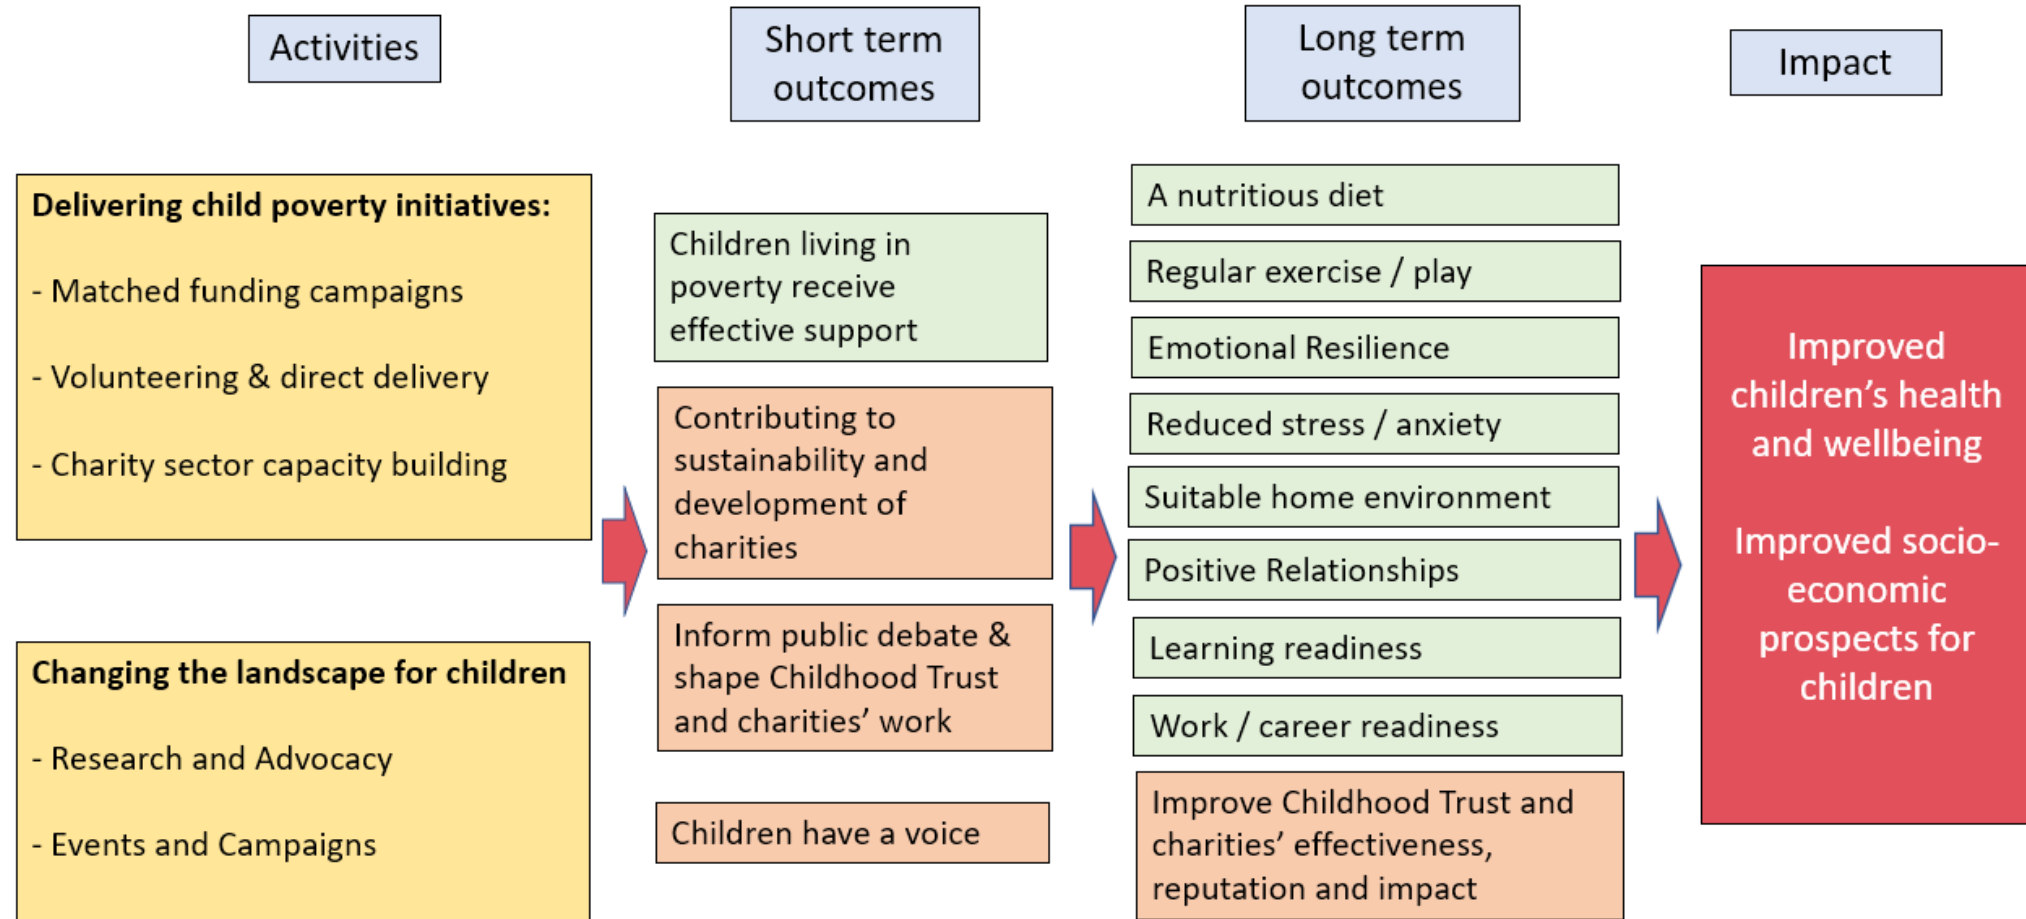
Activities

Short term outcomes

Long term outcomes

Impact

**Delivering child poverty initiatives:**

- Matched funding campaigns

- Volunteering & direct delivery

- Charity sector capacity building

**Changing the landscape for children**

- Research and Advocacy

- Events and Campaigns

Children living in poverty receive effective support

Contributing to sustainability and development of charities

Inform public debate & shape Childhood Trust and charities' work

Children have a voice

A nutritious diet

Regular exercise / play

Emotional Resilience

Reduced stress / anxiety

Suitable home environment

Positive Relationships

Learning readiness

Work / career readiness

Improve Childhood Trust and charities' effectiveness, reputation and impact

Improved children's health and wellbeing

Improved socio-economic prospects for children